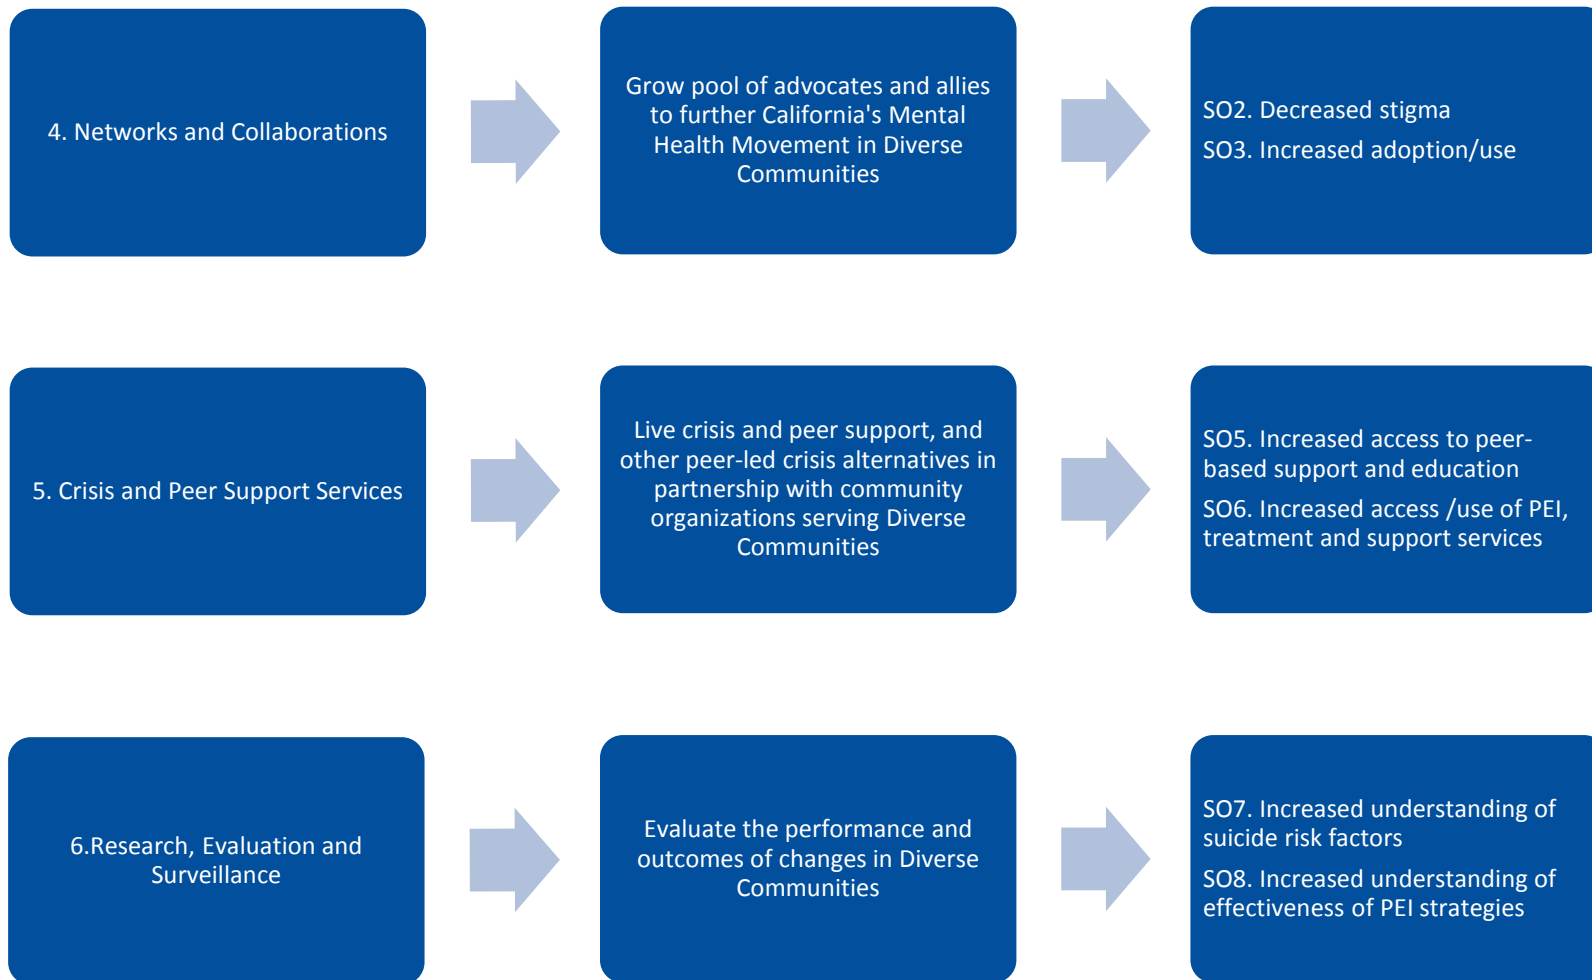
4. Networks and Collaborations

Grow pool of advocates and allies to further California's Mental Health Movement in Diverse Communities

SO2. Decreased stigma

SO3. Increased adoption/use

5. Crisis and Peer Support Services

Live crisis and peer support, and other peer-led crisis alternatives in partnership with community organizations serving Diverse Communities

SO5. Increased access to peer-based support and education

SO6. Increased access /use of PEI, treatment and support services

6.Research, Evaluation and Surveillance

Evaluate the performance and outcomes of changes in Diverse Communities

SO7. Increased understanding of suicide risk factors

SO8. Increased understanding of effectiveness of PEI strategies